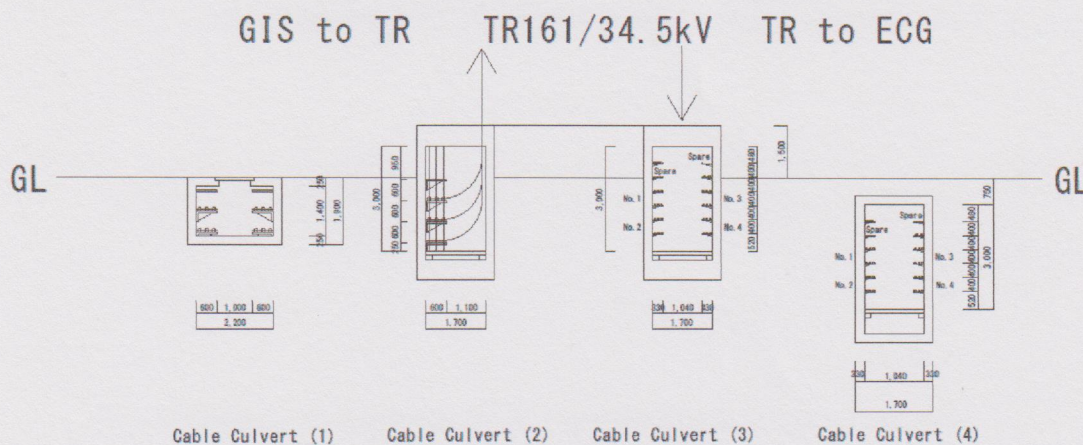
GIS to TR TR161/34.5kV TR to ECG

GL

GL

250
1,400
1,900
250

600 1,000 600
2,200

950
3,000
600
600
600
250

600 1,100
1,700

1,500

3,000

Spare
Spare
No. 1
No. 2
No. 3
No. 4

520 400 400 400 400 480

330 1,040 330
1,700

750

Spare
Spare
No. 1
No. 2
No. 3
No. 4

520 400 400 400 400 480
3,090

330 1,040 330
1,700

Cable Culvert (1)
Cable Culvert (2)
Cable Culvert (3)
Cable Culvert (4)